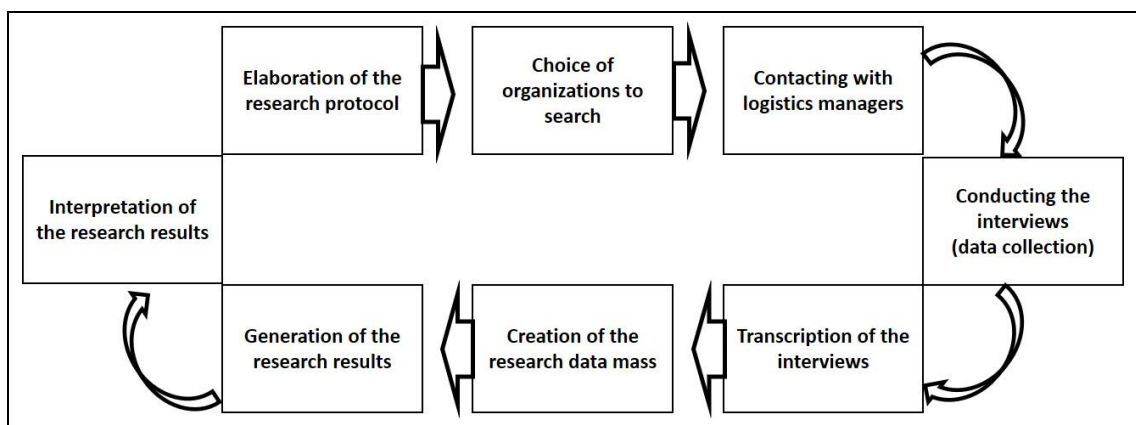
Elaboration of the research protocol

Choice of organizations to search

Contacting with logistics managers

Conducting the interviews (data collection)

Transcription of the interviews

Creation of the research data mass

Generation of the research results

Interpretation of the research results